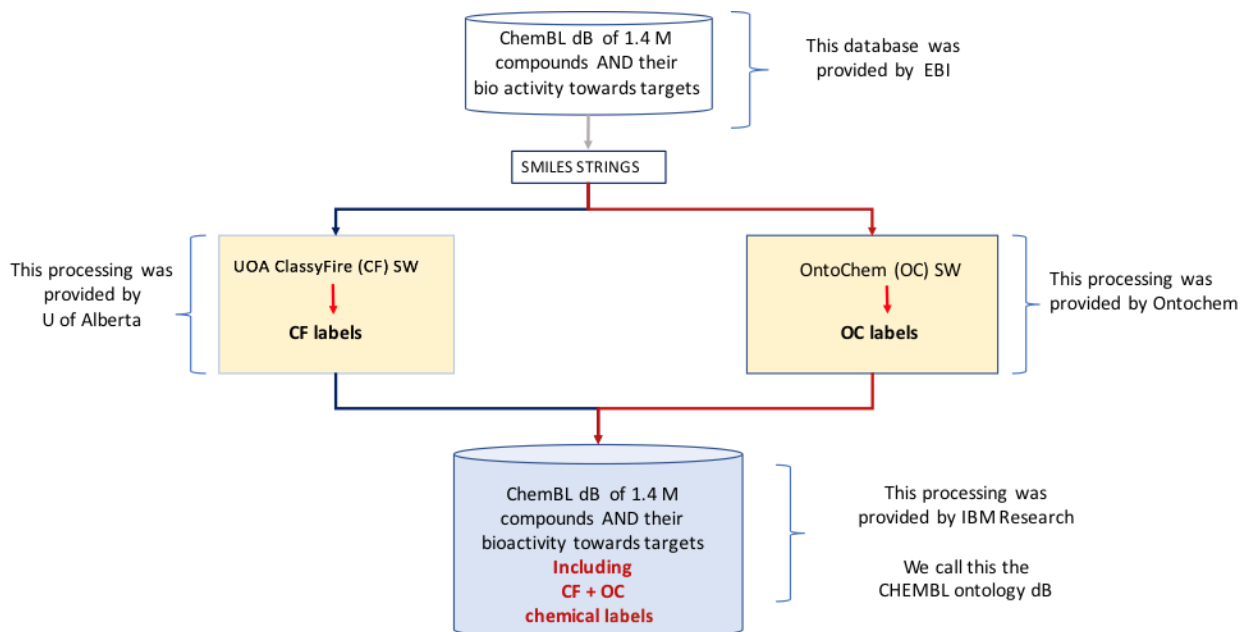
ChemBL dB of 1.4 M compounds AND their bio activity towards targets

This database was provided by EBI

SMILES STRINGS

This processing was provided by U of Alberta

UOA ClassyFire (CF) SW

CF labels

OntoChem (OC) SW

OC labels

This processing was provided by Ontochem

ChemBL dB of 1.4 M compounds AND their bioactivity towards targets
Including
CF + OC
chemical labels

This processing was provided by IBM Research

We call this the CHEMBL ontology dB